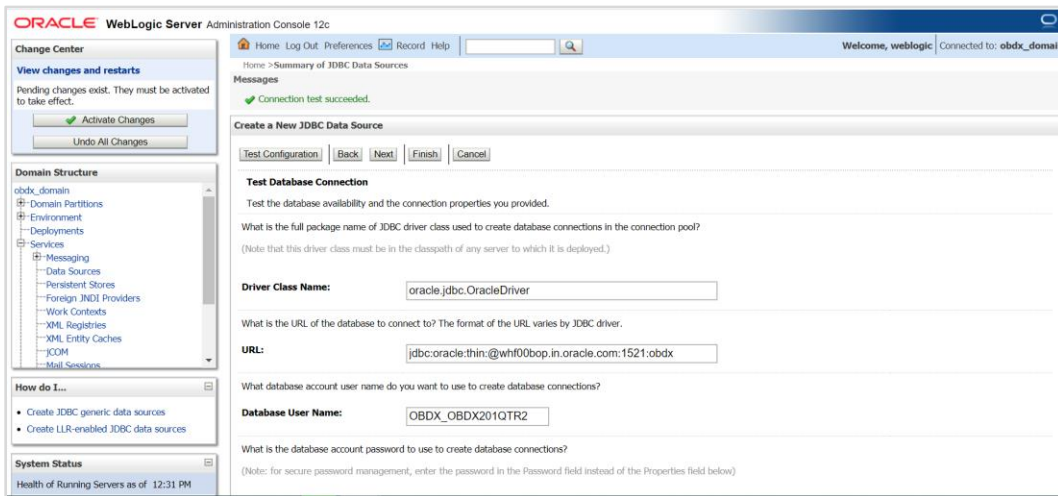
ORACLE WebLogic Server Administration Console 12c

Change Center

View changes and restarts

Pending changes exist. They must be activated to take effect.

Activate Changes

Undo All Changes

Domain Structure

obdx_domain
Domain Partitions
Environment
Deployments
Services
Messaging
Data Sources
Persistent Stores
Foreign JNDI Providers
Work Contexts
XML Registries
XML Entity Caches
jCOM
Mail Sessions

How do I...

• Create JDBC generic data sources
• Create LLR-enabled JDBC data sources

System Status

Health of Running Servers as of 12:31 PM

Home Log Out Preferences Record Help

Welcome, weblogic Connected to: obdx_domai

Home >Summary of JDBC Data Sources

Messages

Connection test succeeded.

Create a New JDBC Data Source

Test Configuration Back Next Finish Cancel

Test Database Connection

Test the database availability and the connection properties you provided.

What is the full package name of JDBC driver class used to create database connections in the connection pool?

(Note that this driver class must be in the classpath of any server to which it is deployed.)

Driver Class Name: oracle.jdbc.OracleDriver

What is the URL of the database to connect to? The format of the URL varies by JDBC driver.

URL: jdbc:oracle:thin:@whf00bop.in.oracle.com:1521:obdx

What database account user name do you want to use to create database connections?

Database User Name: OBDX_OBDX201QTR2

What is the database account password to use to create database connections?

(Note: for secure password management, enter the password in the Password field instead of the Properties field below)